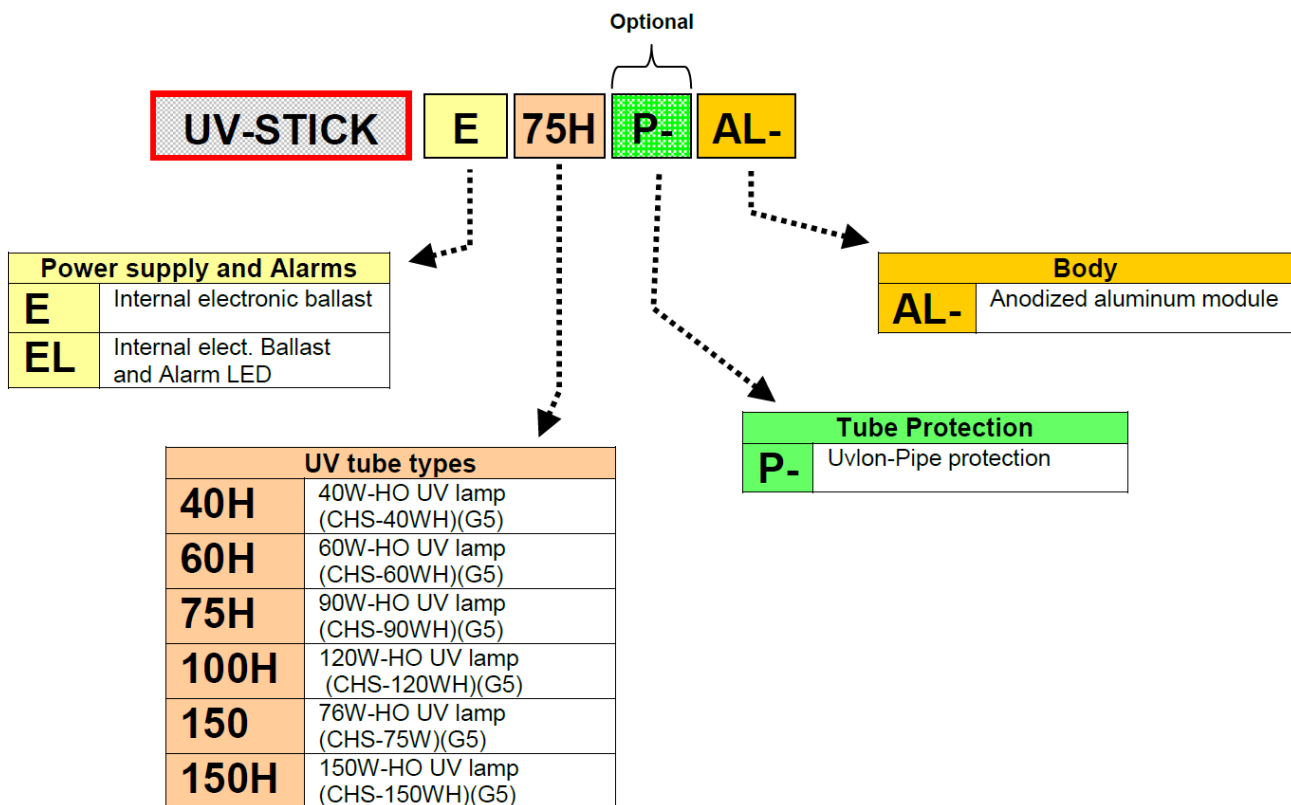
Optional

UV-STICK E 75H P- AL-

| Power supply and Alarms | |
|---|---|
| E | Internal electronic ballast |
| EL | Internal elect. Ballast and Alarm LED |

| Body | |
|---|---|
| AL- | Anodized aluminum module |

| Tube Protection | |
|---|---|
| P- | Uvlon-Pipe protection |

| UV tube types | |
|---|---|
| 40H | 40W-HO UV lamp (CHS-40WH)(G5) |
| 60H | 60W-HO UV lamp (CHS-60WH)(G5) |
| 75H | 90W-HO UV lamp (CHS-90WH)(G5) |
| 100H | 120W-HO UV lamp (CHS-120WH)(G5) |
| 150 | 76W-HO UV lamp (CHS-75W)(G5) |
| 150H | 150W-HO UV lamp (CHS-150WH)(G5) |